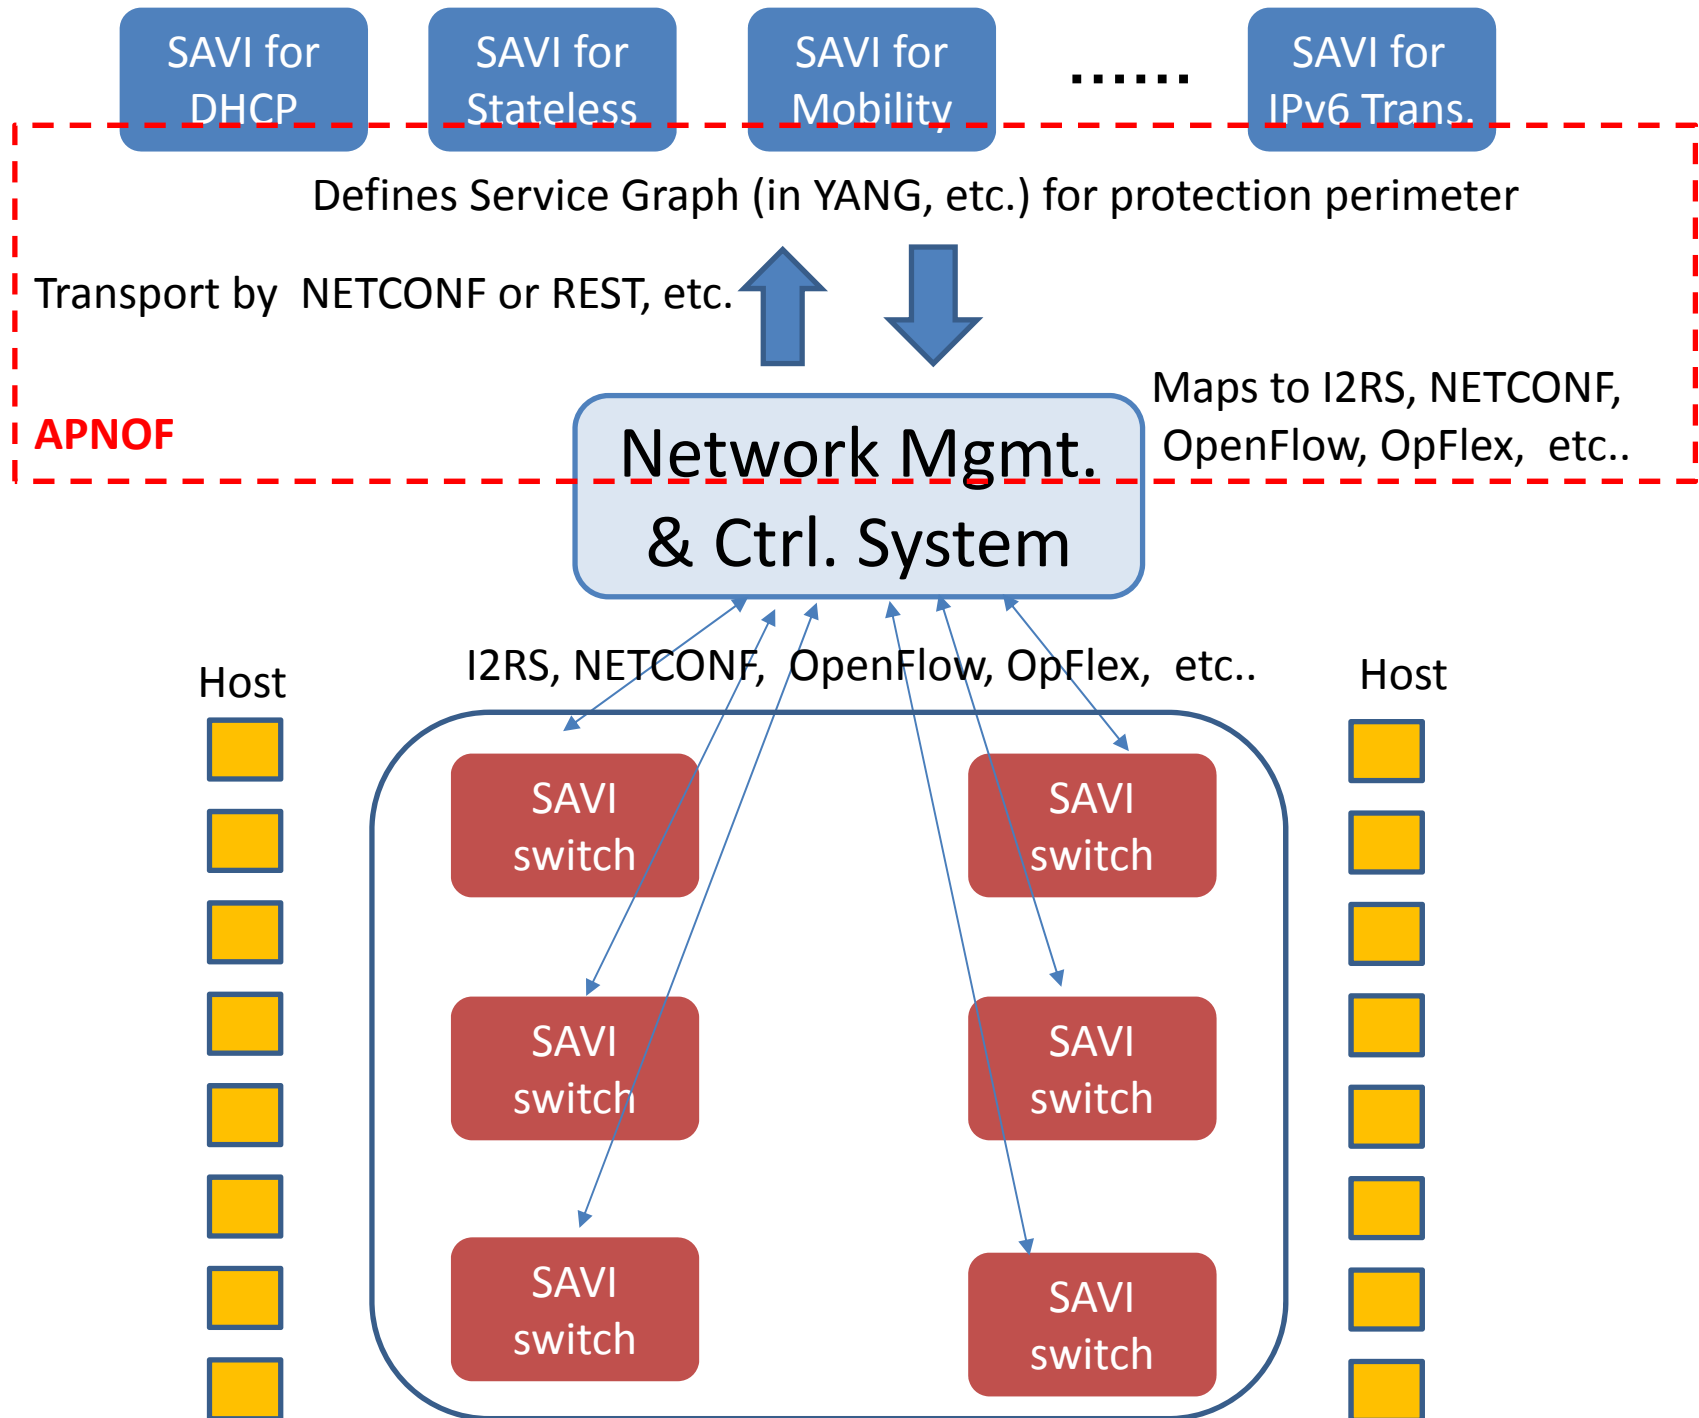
SAVI for DHCP

SAVI for Stateless

SAVI for Mobility

......

SAVI for IPv6 Trans.

Defines Service Graph (in YANG, etc.) for protection perimeter

Transport by NETCONF or REST, etc.

Maps to I2RS, NETCONF, OpenFlow, OpFlex, etc..

APNOF

Network Mgmt. & Ctrl. System

I2RS, NETCONF, OpenFlow, OpFlex, etc..

Host

Host

SAVI switch

SAVI switch

SAVI switch

SAVI switch

SAVI switch

SAVI switch